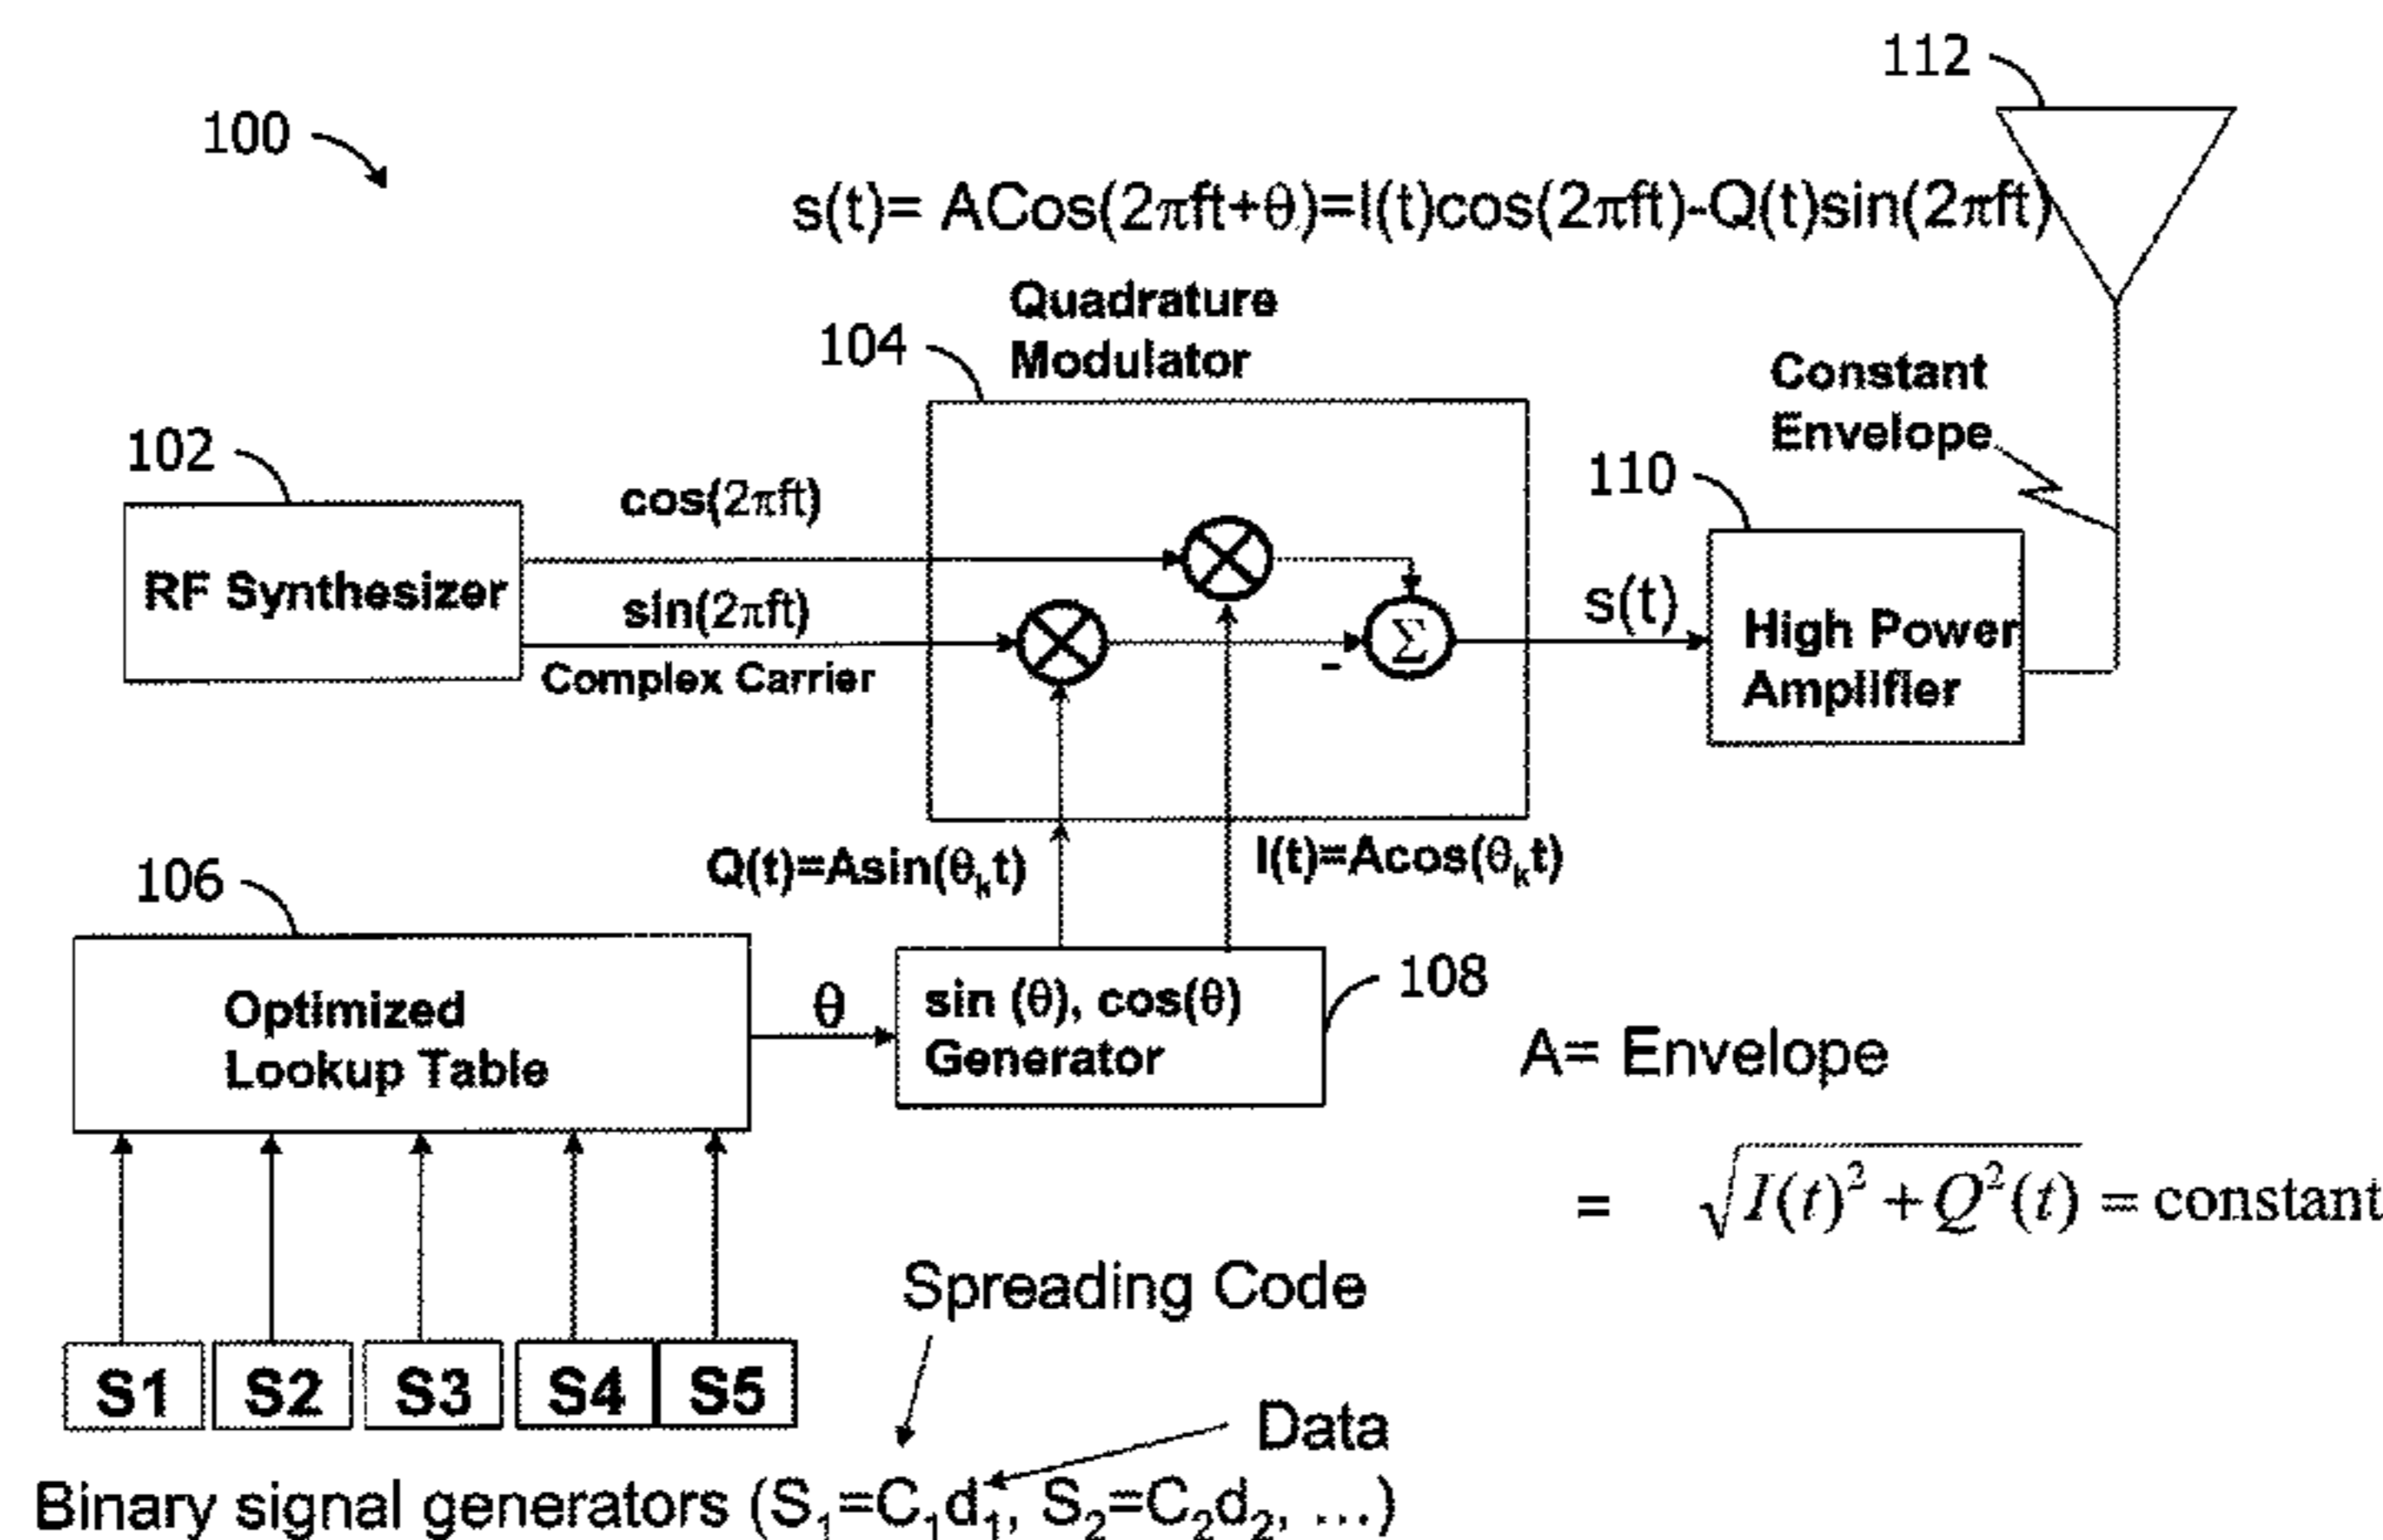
112

100

$s(t)= ACos(2\pi ft+\theta)=I(t)cos(2\pi ft)-Q(t)sin(2\pi ft)$

Quadrature Modulator

104

Constant Envelope

102

110

$cos(2\pi ft)$

RF Synthesizer

$sin(2\pi ft)$

$s(t)$

Complex Carrier

$\Sigma$

-

High Power Amplifier

$Q(t)=Asin(\theta_k t)$

$I(t)=Acos(\theta_k t)$

106

108

Optimized Lookup Table

$\theta$

sin ($\theta$), cos($\theta$) Generator

A= Envelope

$= \sqrt{I(t)^2+Q^2(t)} = \text{constant}$

Spreading Code

S1

S2

S3

S4

S5

Data

Binary signal generators ($S_1=C_1d_1$, $S_2=C_2d_2$, ...)